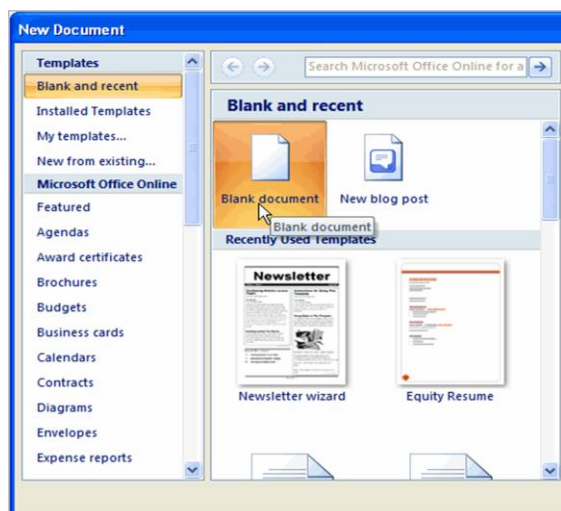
New Document

Templates
Blank and recent
Installed Templates
My templates...
New from existing...
Microsoft Office Online
Featured
Agendas
Award certificates
Brochures
Budgets
Business cards
Calendars
Contracts
Diagrams
Envelopes
Expense reports

Search Microsoft Office Online for a

Blank and recent

Blank document
New blog post
Blank document
Recently Used Templates

Newsletter
Newsletter wizard
Equity Resume